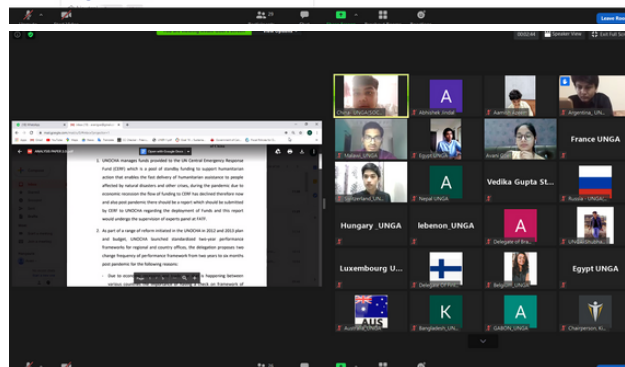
Leave Meeting

00:02:44

Speaker View

Exit Full Screen

Open with Google Docs

1. UNOCHA manages funds provided to the UN Central Emergency Response Fund (CERF) which is a pool of standby funding to support humanitarian action that enables the fast delivery of humanitarian assistance to people affected by natural disasters and other crises, during the pandemic due to economic recession the flow of funding to CERF has declined therefore now and also post pandemic there should be a report which should be submitted by CERF to UNOCHA regarding the deployment of funds and this report would undergo the supervision of experts panel at FATF.

2. As part of a range of reform initiated in the UNOCHA in 2012 and 2013 plan and budget, UNOCHA launched standardised two-year performance frameworks for regional and country offices, the delegation proposes two change frequency at performance framework from two years to six months post pandemic for the following reasons:

Due to economic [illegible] is happening between various countries the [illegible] check on framework of

Chetan UNGA/DOE...

A

Abhishek Jindal

Aarnav Gupta

Argentina_UN...

Malawi_UNGA

Egypt UNGA

Avani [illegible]

France UNGA

Switzerland_UN...

A

Nepal UNGA

Vedika Gupta St...

Russia - UNGA/...

Hungary_UNGA

lebenon_UNGA

A

Delegate of Bra...

UNGA/Ukraine...

Luxembourg U...

Delegate Of Fin...

Belgium_UNGA

Egypt UNGA

AUS

Australia_UNGA

K

Bangladesh_UN...

A

GABON_UNGA

Chairperson, Ki...